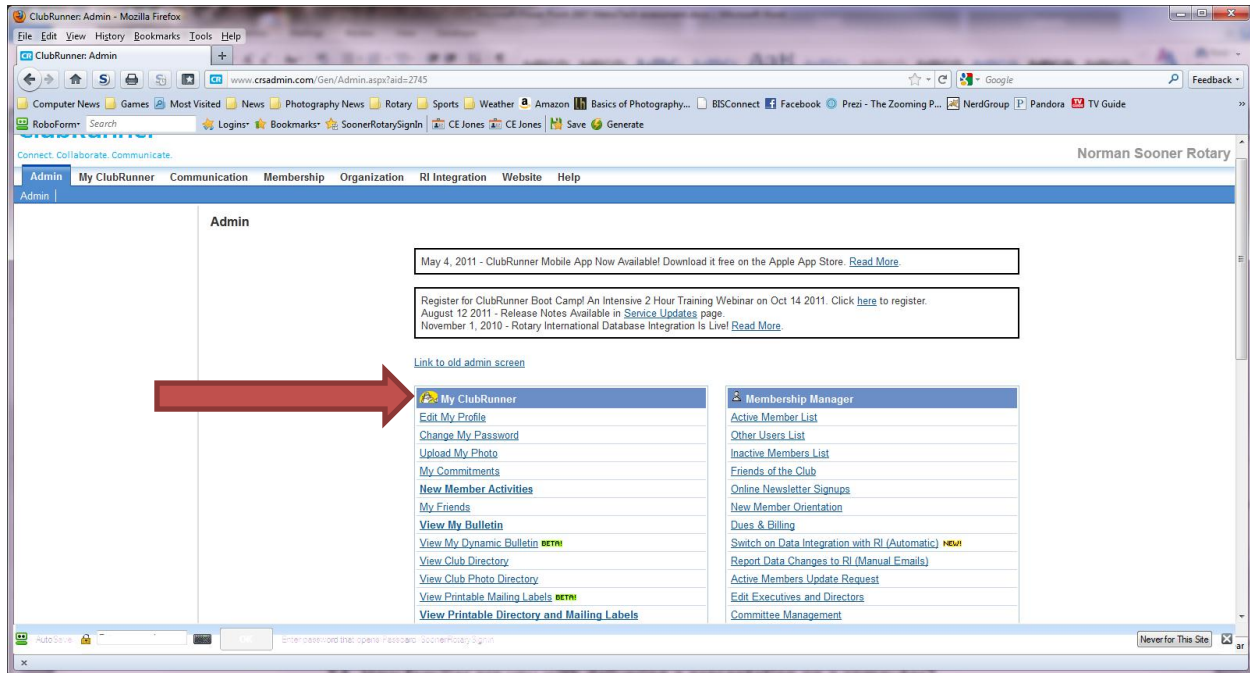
ClubRunner: Admin - Mozilla Firefox

File Edit View History Bookmarks Tools Help

ClubRunner: Admin +

www.crsadmin.com/Gen/Admin.aspx?aid=2745

Google

Feedback

Computer News Games Most Visited News Photography News Rotary Sports Weather Amazon Basics of Photography... BISConnect Facebook Prezi - The Zooming P... NerdGroup Pandora TV Guide

RoboForm Search Logins Bookmarks SoonerRotarySignIn CE Jones CE Jones Save Generate

ClubRunner

Connect. Collaborate. Communicate.

Norman Sooner Rotary

Admin My ClubRunner Communication Membership Organization RI Integration Website Help

Admin

Admin

May 4, 2011 - ClubRunner Mobile App Now Available! Download it free on the Apple App Store. Read More.

Register for ClubRunner Boot Camp! An Intensive 2 Hour Training Webinar on Oct 14 2011. Click here to register.
August 12 2011 - Release Notes Available in Service Updates page.
November 1, 2010 - Rotary International Database Integration Is Live! Read More.

Link to old admin screen

My ClubRunner
Edit My Profile
Change My Password
Upload My Photo
My Commitments
New Member Activities
My Friends
View My Bulletin
View My Dynamic Bulletin BETA!
View Club Directory
View Club Photo Directory
View Printable Mailing Labels BETA!
View Printable Directory and Mailing Labels

Membership Manager
Active Member List
Other Users List
Inactive Members List
Friends of the Club
Online Newsletter Signups
New Member Orientation
Dues & Billing
Switch on Data Integration with RI (Automatic) NEW!
Report Data Changes to RI (Manual Emails)
Active Members Update Request
Edit Executives and Directors
Committee Management

AutoSave OK Enter password that opens Passcard: SoonerRotary SignIn

Never for This Site